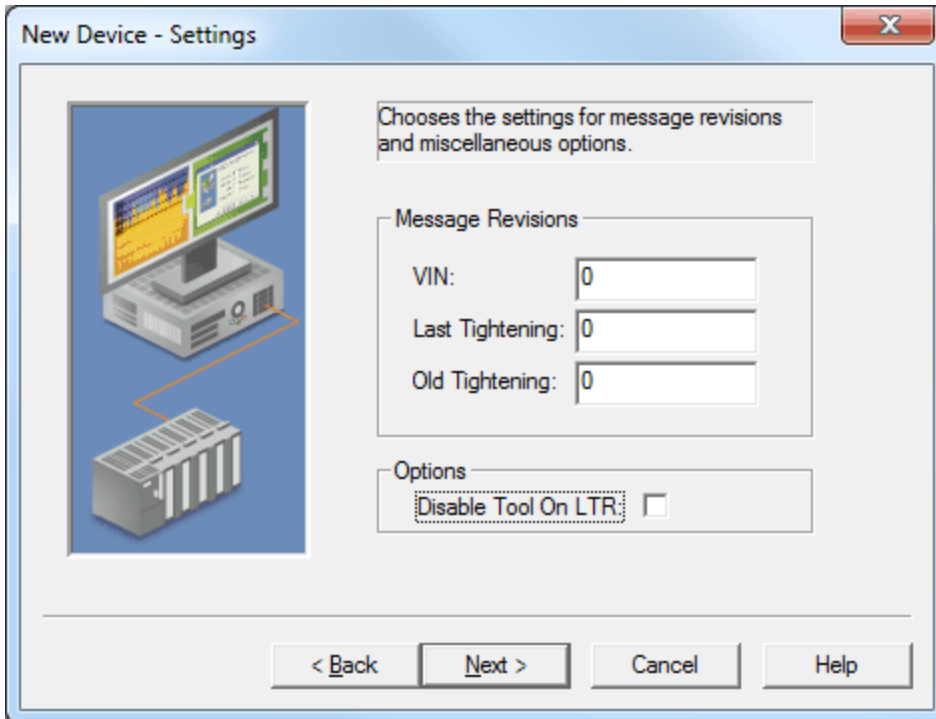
New Device - Settings

Chooses the settings for message revisions and miscellaneous options.

Message Revisions

VIN: 0

Last Tightening: 0

Old Tightening: 0

Options

Disable Tool On LTR:

< Back

Next >

Cancel

Help